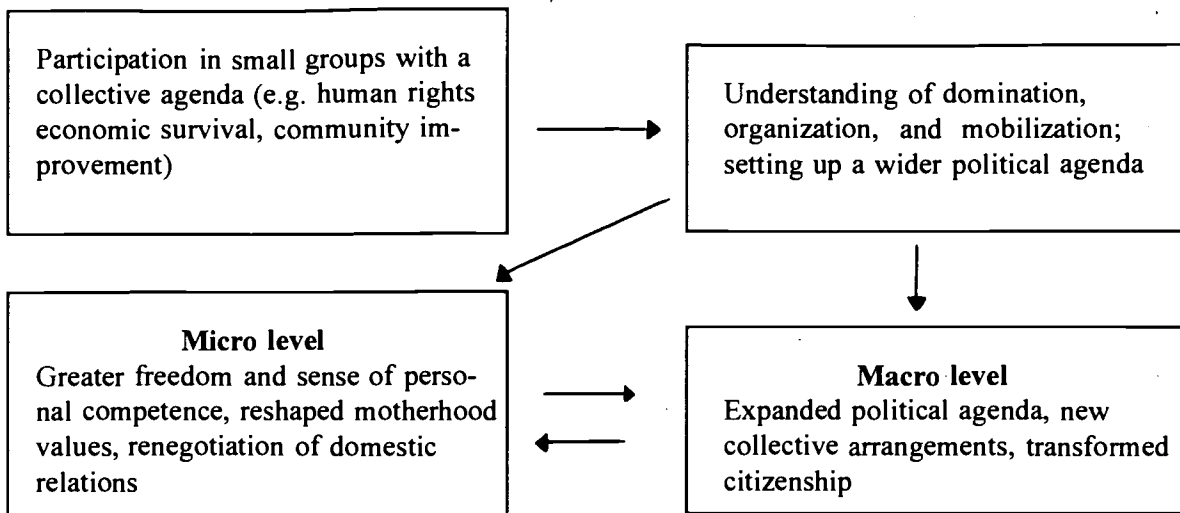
Participation in small groups with a collective agenda (e.g. human rights economic survival, community improvement)

Understanding of domination, organization, and mobilization; setting up a wider political agenda

**Micro level**
Greater freedom and sense of personal competence, reshaped motherhood values, renegotiation of domestic relations

**Macro level**
Expanded political agenda, new collective arrangements, transformed citizenship